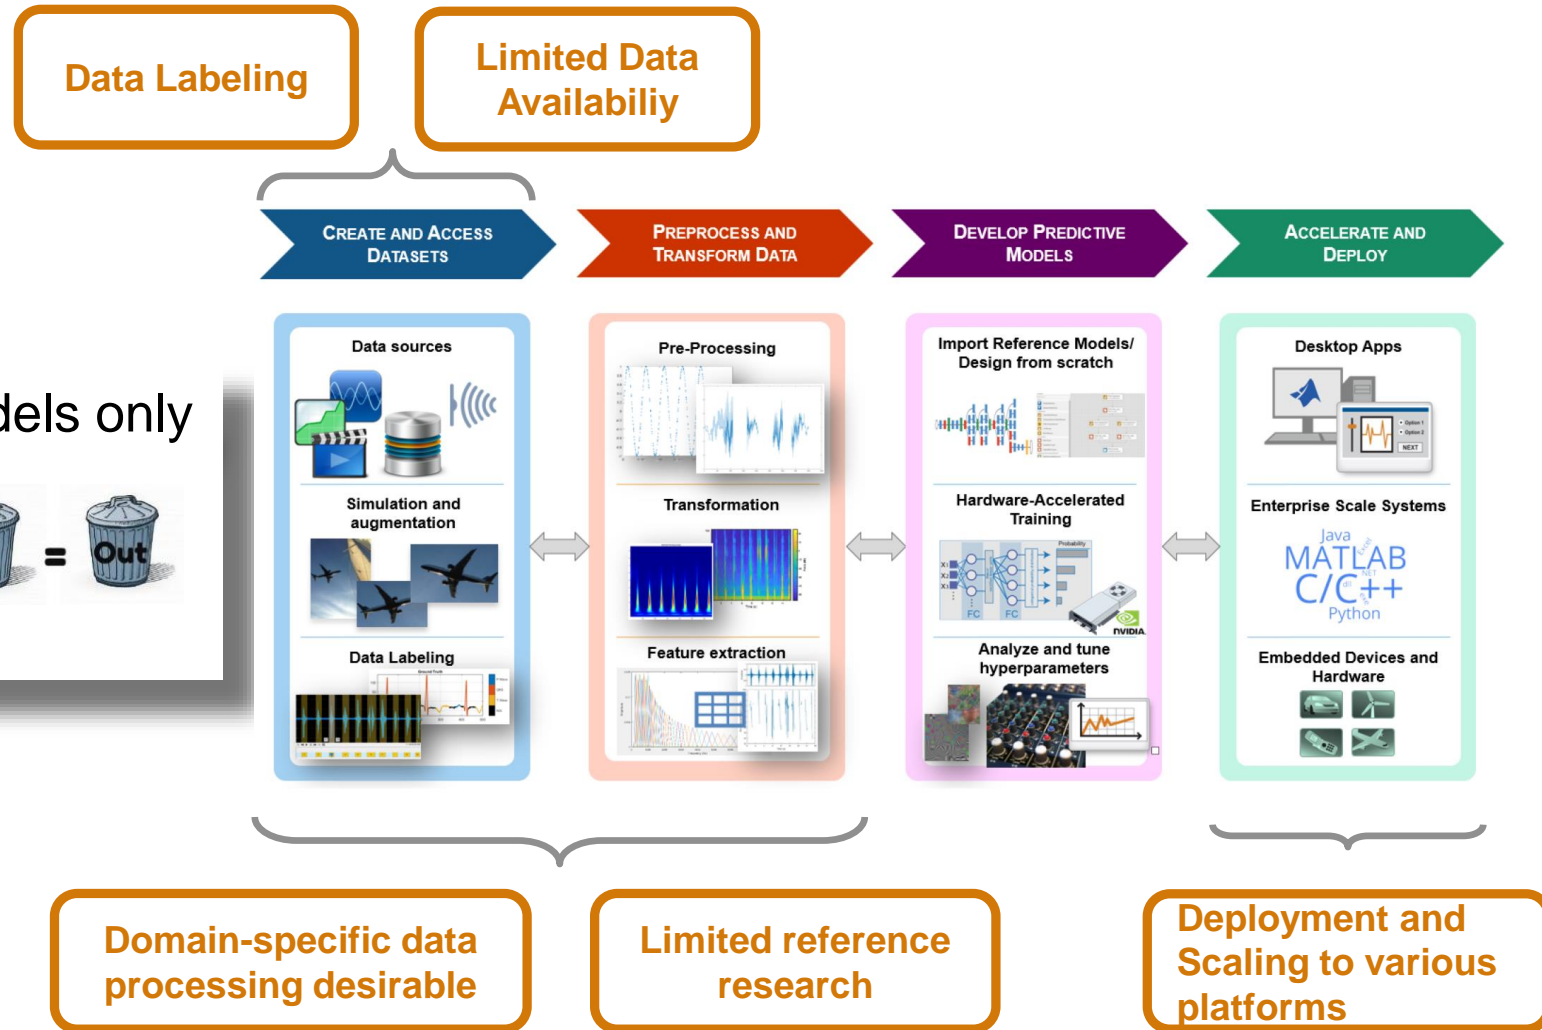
Data Labeling

Limited Data Availabiliy

dels only

= Out

CREATE AND ACCESS DATASETS

PREPROCESS AND TRANSFORM DATA

DEVELOP PREDICTIVE MODELS

ACCELERATE AND DEPLOY

Data sources

Simulation and augmentation

Data Labeling

Pre-Processing

Transformation

Feature extraction

Import Reference Models/ Design from scratch

Hardware-Accelerated Training

FC FC

NVIDIA

Analyze and tune hyperparameters

Desktop Apps

NEXT

Enterprise Scale Systems

Java
MATLAB
.NET
C/C++
Python

Embedded Devices and Hardware

Domain-specific data processing desirable

Limited reference research

Deployment and Scaling to various platforms